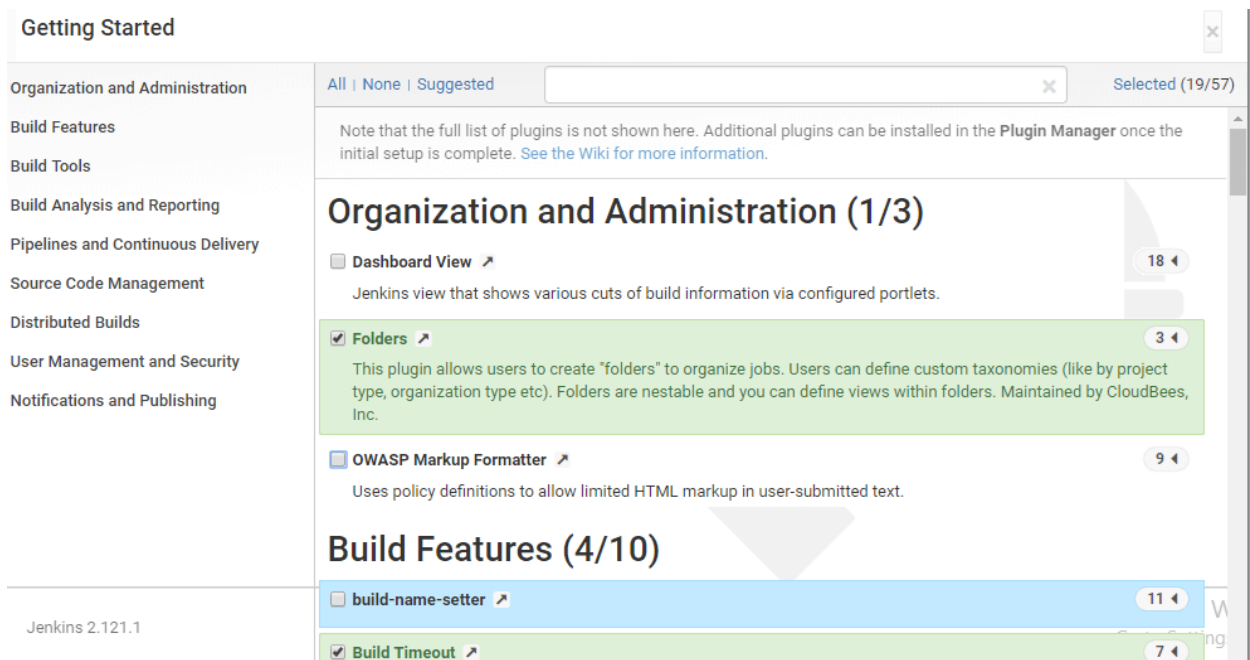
Getting Started

×

Organization and Administration
Build Features
Build Tools
Build Analysis and Reporting
Pipelines and Continuous Delivery
Source Code Management
Distributed Builds
User Management and Security
Notifications and Publishing

Jenkins 2.121.1

All | None | Suggested

×

Selected (19/57)

Note that the full list of plugins is not shown here. Additional plugins can be installed in the **Plugin Manager** once the initial setup is complete. See the Wiki for more information.

# Organization and Administration (1/3)

Dashboard View ↗ 18

Jenkins view that shows various cuts of build information via configured portlets.

Folders ↗ 3

This plugin allows users to create "folders" to organize jobs. Users can define custom taxonomies (like by project type, organization type etc). Folders are nestable and you can define views within folders. Maintained by CloudBees, Inc.

OWASP Markup Formatter ↗ 9

Uses policy definitions to allow limited HTML markup in user-submitted text.

# Build Features (4/10)

build-name-setter ↗ 11

Build Timeout ↗ 7